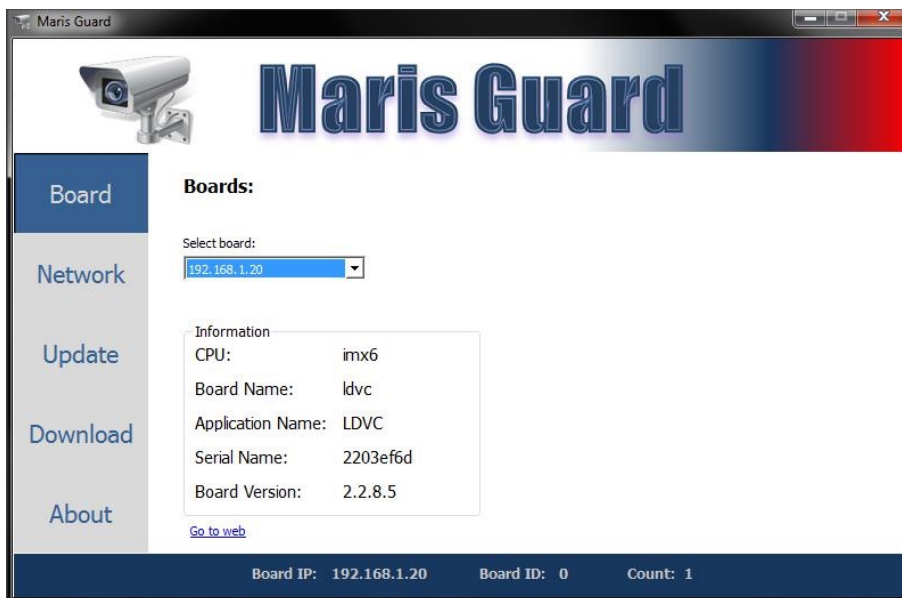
Maris Guard

Maris Guard

Board

Network

Update

Download

About

Boards:

Select board:

192.168.1.20

Information

CPU: imx6

Board Name: ldvc

Application Name: LDVC

Serial Name: 2203ef6d

Board Version: 2.2.8.5

Go to web

Board IP: 192.168.1.20 Board ID: 0 Count: 1